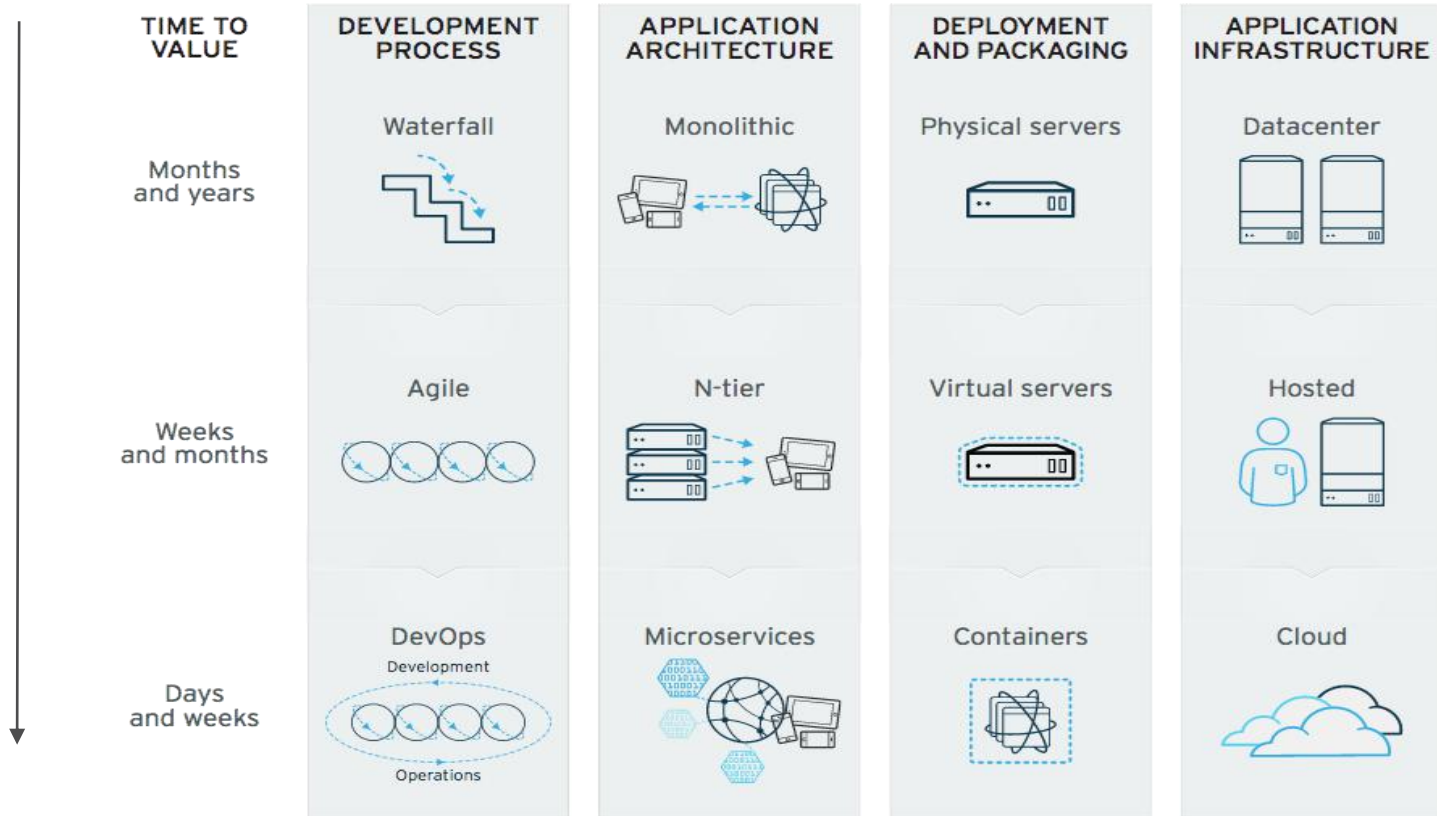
| TIME TO VALUE | DEVELOPMENT PROCESS | APPLICATION ARCHITECTURE | DEPLOYMENT AND PACKAGING | APPLICATION INFRASTRUCTURE |
|---|---|---|---|---|
| Months and years | Waterfall | Monolithic | Physical servers | Datacenter |
| Weeks and months | Agile | N-tier | Virtual servers | Hosted |
| Days and weeks | DevOps<br>Development<br>Operations | Microservices | Containers | Cloud |